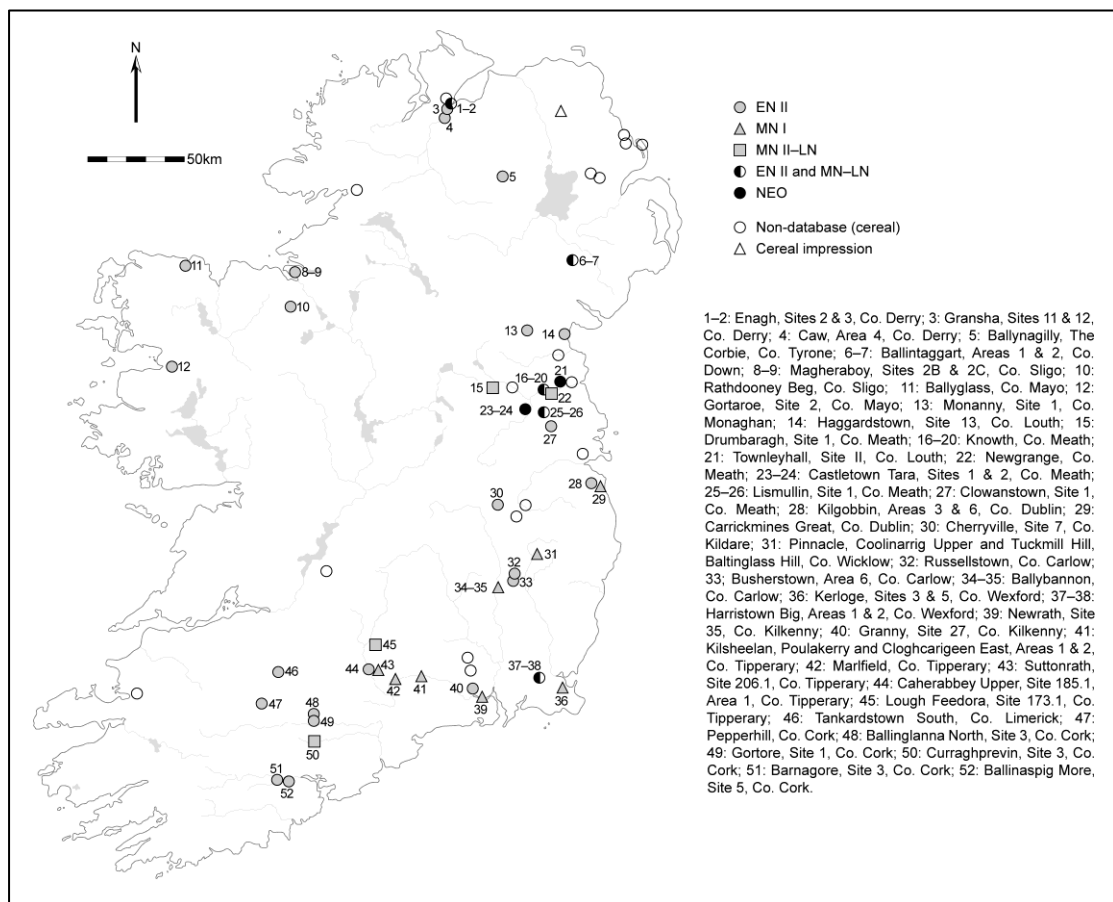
N

50km

EN II
MN I
MN II–LN
EN II and MN–LN
NEO

Non-database (cereal)
Cereal impression

3 1–2
4
5
6–7
8–9
11
10
12
13
14
15
16–20
21
22
23–24
25–26
27
28
29
30
31
32
33
34–35
37–38
36
45
44
43
42
41
40
39
46
47
48
49
50
51
52

1–2: Enagh, Sites 2 & 3, Co. Derry; 3: Gransha, Sites 11 & 12, Co. Derry; 4: Caw, Area 4, Co. Derry; 5: Ballynagilly, The Corbie, Co. Tyrone; 6–7: Ballintaggart, Areas 1 & 2, Co. Down; 8–9: Magheraboy, Sites 2B & 2C, Co. Sligo; 10: Rathdooney Beg, Co. Sligo; 11: Ballyglass, Co. Mayo; 12: Gortaroe, Site 2, Co. Mayo; 13: Monanny, Site 1, Co. Monaghan; 14: Haggardstown, Site 13, Co. Louth; 15: Drumbaragh, Site 1, Co. Meath; 16–20: Knowth, Co. Meath; 21: Townleyhall, Site II, Co. Louth; 22: Newgrange, Co. Meath; 23–24: Castletown Tara, Sites 1 & 2, Co. Meath; 25–26: Lismullin, Site 1, Co. Meath; 27: Clowanstown, Site 1, Co. Meath; 28: Kilgobbin, Areas 3 & 6, Co. Dublin; 29: Carrickmines Great, Co. Dublin; 30: Cherryville, Site 7, Co. Kildare; 31: Pinnacle, Coolinarrig Upper and Tuckmill Hill, Baltinglass Hill, Co. Wicklow; 32: Russellstown, Co. Carlow; 33: Busherstown, Area 6, Co. Carlow; 34–35: Ballybannon, Co. Carlow; 36: Kerloge, Sites 3 & 5, Co. Wexford; 37–38: Harristown Big, Areas 1 & 2, Co. Wexford; 39: Newrath, Site 35, Co. Kilkenny; 40: Granny, Site 27, Co. Kilkenny; 41: Kilsheelan, Poulakerry and Cloghcarigeen East, Areas 1 & 2, Co. Tipperary; 42: Marlfield, Co. Tipperary; 43: Suttonrath, Site 206.1, Co. Tipperary; 44: Caherabbey Upper, Site 185.1, Area 1, Co. Tipperary; 45: Lough Feedora, Site 173.1, Co. Tipperary; 46: Tankardstown South, Co. Limerick; 47: Pepperhill, Co. Cork; 48: Ballinglanna North, Site 3, Co. Cork; 49: Gortore, Site 1, Co. Cork; 50: Curraghprevin, Site 3, Co. Cork; 51: Barnagore, Site 3, Co. Cork; 52: Ballinaspig More, Site 5, Co. Cork.